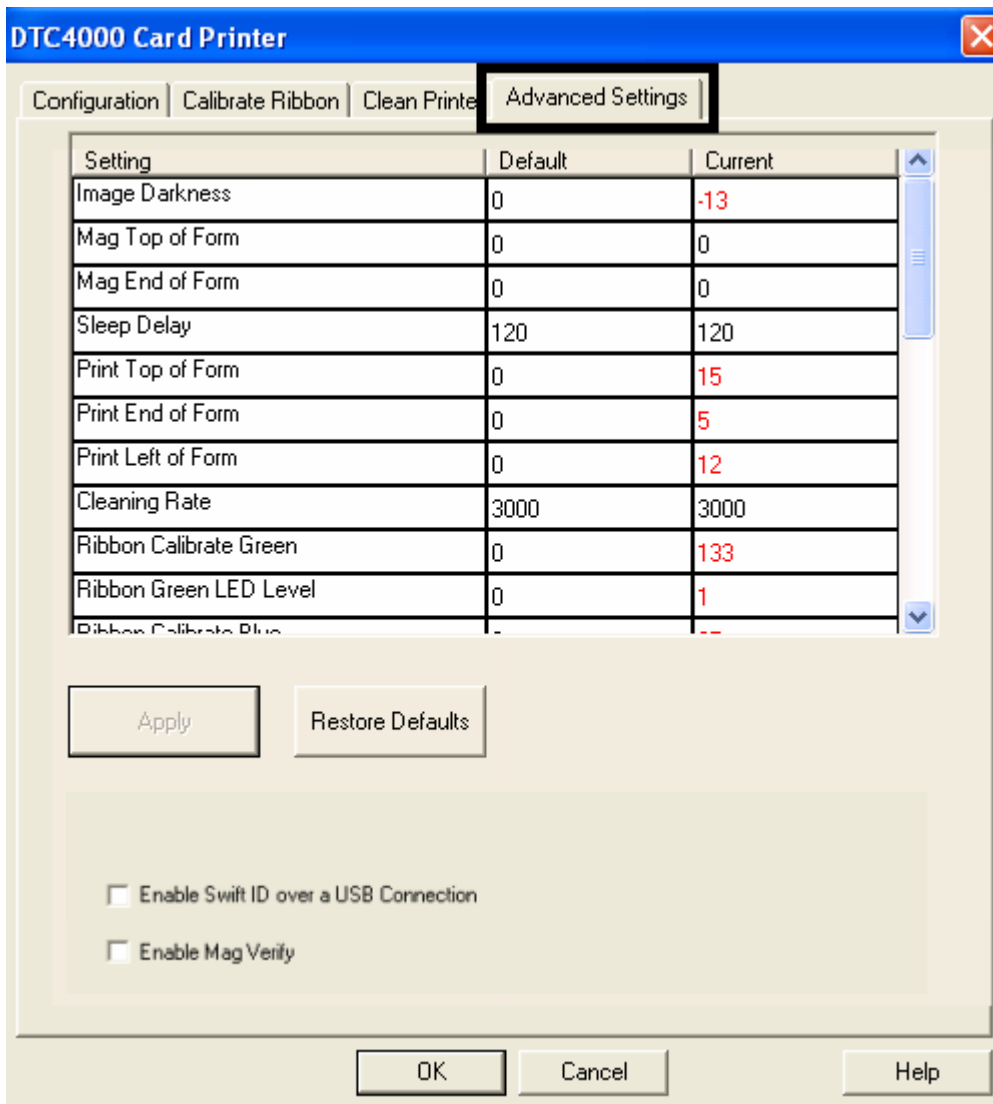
DTC4000 Card Printer

Configuration | Calibrate Ribbon | Clean Printe | Advanced Settings

| Setting | Default | Current |
|---|---|---|
| Image Darkness | 0 | -13 |
| Mag Top of Form | 0 | 0 |
| Mag End of Form | 0 | 0 |
| Sleep Delay | 120 | 120 |
| Print Top of Form | 0 | 15 |
| Print End of Form | 0 | 5 |
| Print Left of Form | 0 | 12 |
| Cleaning Rate | 3000 | 3000 |
| Ribbon Calibrate Green | 0 | 133 |
| Ribbon Green LED Level | 0 | 1 |
| Ribbon Calibrate Blue | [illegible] | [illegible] |

Apply

Restore Defaults

Enable Swift ID over a USB Connection

Enable Mag Verify

OK

Cancel

Help